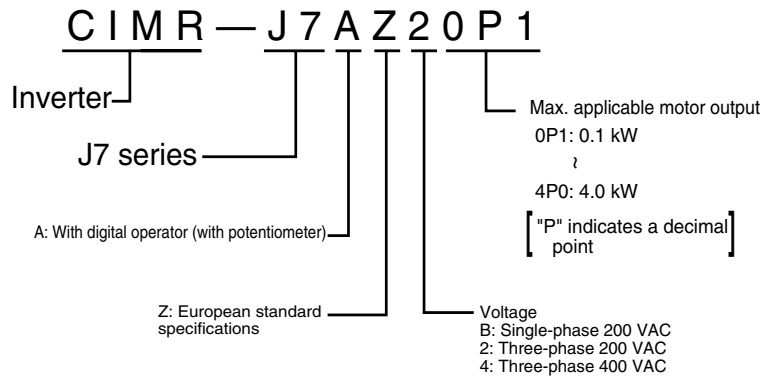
CIMR—J7AZ20P1

Inverter

J7 series

Max. applicable motor output
0P1: 0.1 kW
~
4P0: 4.0 kW
["P" indicates a decimal point]

A: With digital operator (with potentiometer)

Z: European standard specifications

Voltage
B: Single-phase 200 VAC
2: Three-phase 200 VAC
4: Three-phase 400 VAC